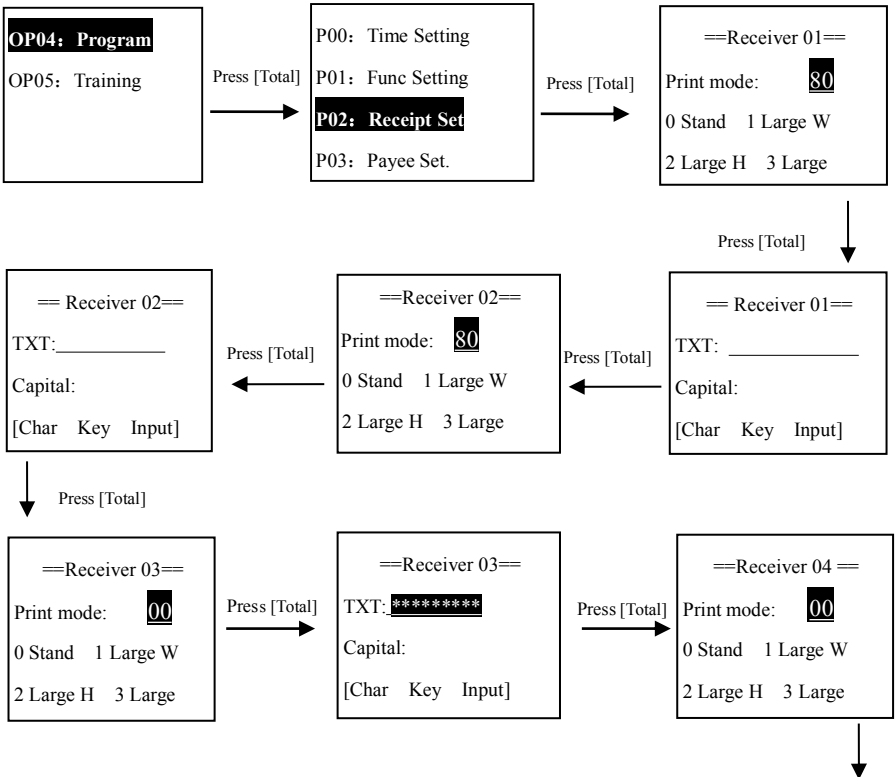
OP04：Program
OP05：Training

Press [Total]

P00：Time Setting
P01：Func Setting
P02：Receipt Set
P03：Payee Set.

Press [Total]

==Receiver 01==
Print mode: 80
0 Stand 1 Large W
2 Large H 3 Large

Press [Total]

== Receiver 01==
TXT: ____________
Capital:
[Char Key Input]

Press [Total]

==Receiver 02==
Print mode: 80
0 Stand 1 Large W
2 Large H 3 Large

Press [Total]

== Receiver 02==
TXT:____________
Capital:
[Char Key Input]

Press [Total]

==Receiver 03==
Print mode: 00
0 Stand 1 Large W
2 Large H 3 Large

Press [Total]

==Receiver 03==
TXT: *********
Capital:
[Char Key Input]

Press [Total]

==Receiver 04 ==
Print mode: 00
0 Stand 1 Large W
2 Large H 3 Large